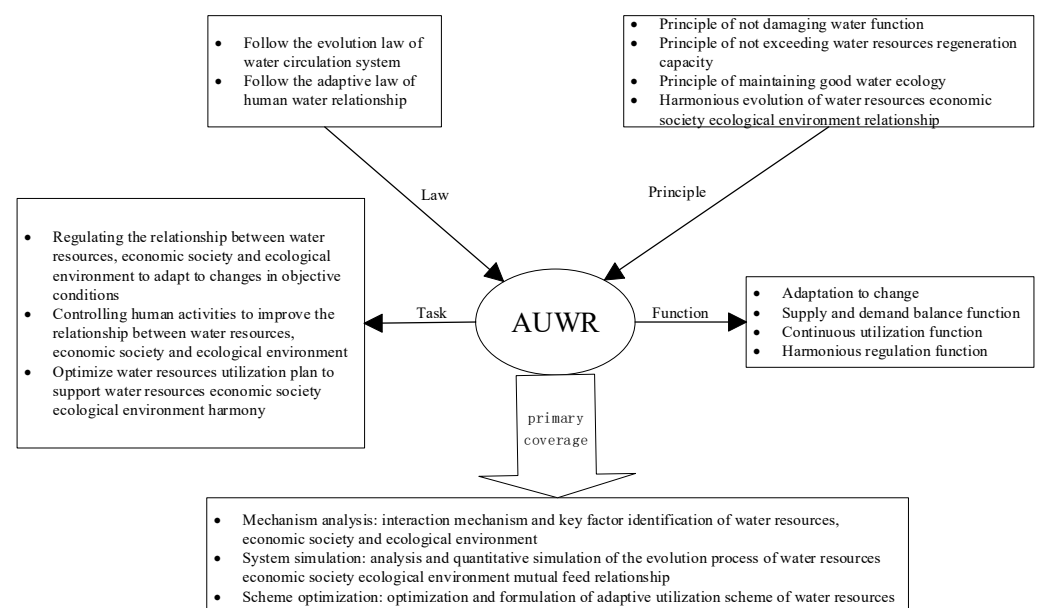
- Follow the evolution law of water circulation system
- Follow the adaptive law of human water relationship

- Principle of not damaging water function
- Principle of not exceeding water resources regeneration capacity
- Principle of maintaining good water ecology
- Harmonious evolution of water resources economic society ecological environment relationship

Law

Principle

- Regulating the relationship between water resources, economic society and ecological environment to adapt to changes in objective conditions
- Controlling human activities to improve the relationship between water resources, economic society and ecological environment
- Optimize water resources utilization plan to support water resources economic society ecological environment harmony

Task

AUWR

Function

- Adaptation to change
- Supply and demand balance function
- Continuous utilization function
- Harmonious regulation function

primary coverage

- Mechanism analysis: interaction mechanism and key factor identification of water resources, economic society and ecological environment
- System simulation: analysis and quantitative simulation of the evolution process of water resources economic society ecological environment mutual feed relationship
- Scheme optimization: optimization and formulation of adaptive utilization scheme of water resources